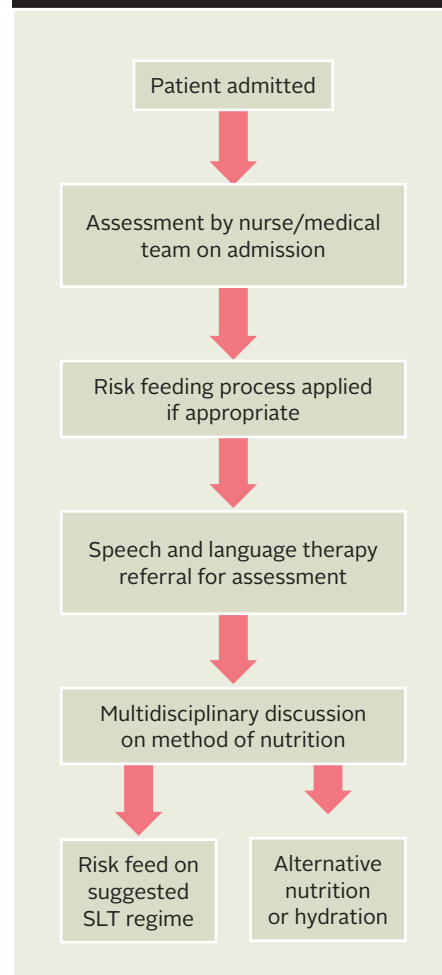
Patient admitted

Assessment by nurse/medical team on admission

Risk feeding process applied if appropriate

Speech and language therapy referral for assessment

Multidisciplinary discussion on method of nutrition

Risk feed on suggested SLT regime

Alternative nutrition or hydration